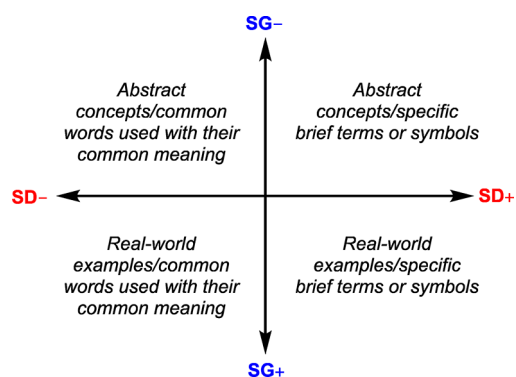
SG−

Abstract concepts/common words used with their common meaning

Abstract concepts/specific brief terms or symbols

SD−

SD+

Real-world examples/common words used with their common meaning

Real-world examples/specific brief terms or symbols

SG+